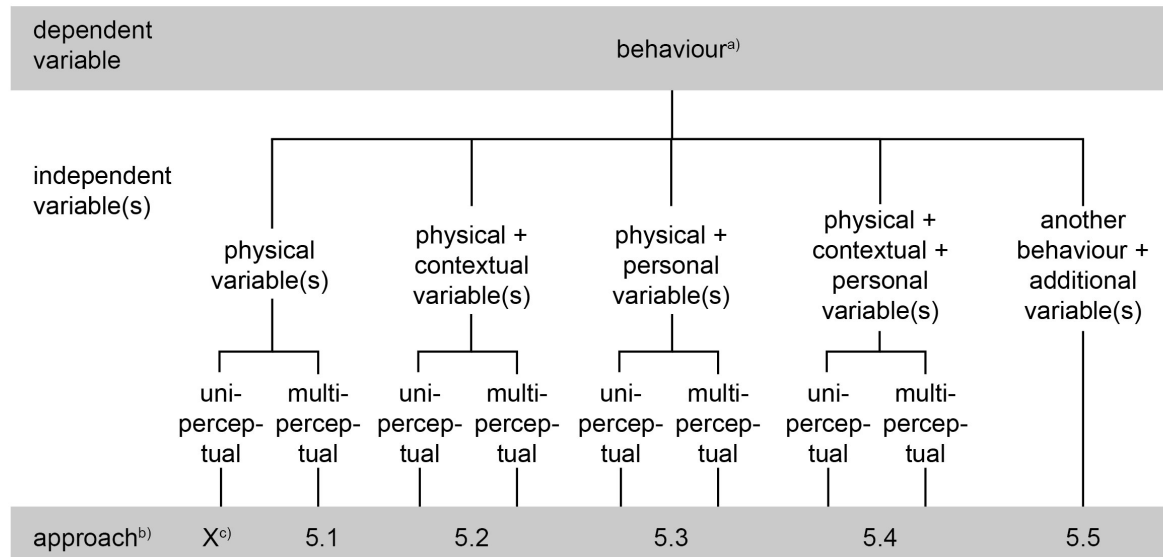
dependent variable

behaviour$^{a)}$

independent variable(s)

physical variable(s)

physical + contextual variable(s)

physical + personal variable(s)

physical + contextual + personal variable(s)

another behaviour + additional variable(s)

uni-perceptual

multi-perceptual

uni-perceptual

multi-perceptual

uni-perceptual

multi-perceptual

uni-perceptual

multi-perceptual

approach$^{b)}$ X$^{c)}$ 5.1 5.2 5.3 5.4 5.5